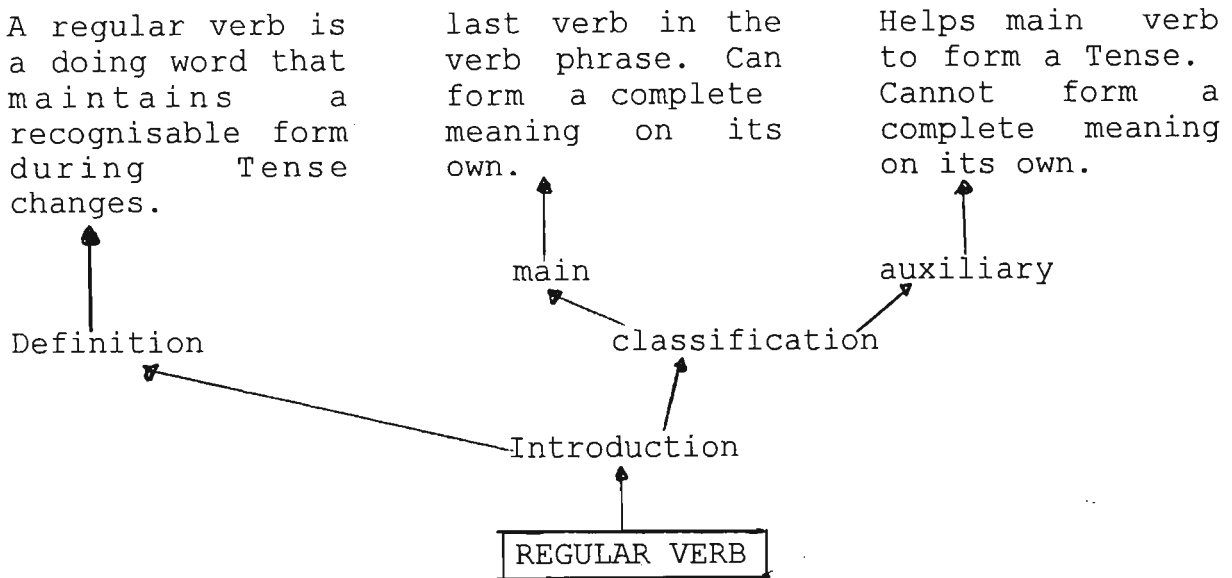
A regular verb is a doing word that maintains a recognisable form during Tense changes.

last verb in the verb phrase. Can form a complete meaning on its own.

Helps main verb to form a Tense. Cannot form a complete meaning on its own.

main

auxiliary

Definition

classification

Introduction

REGULAR VERB